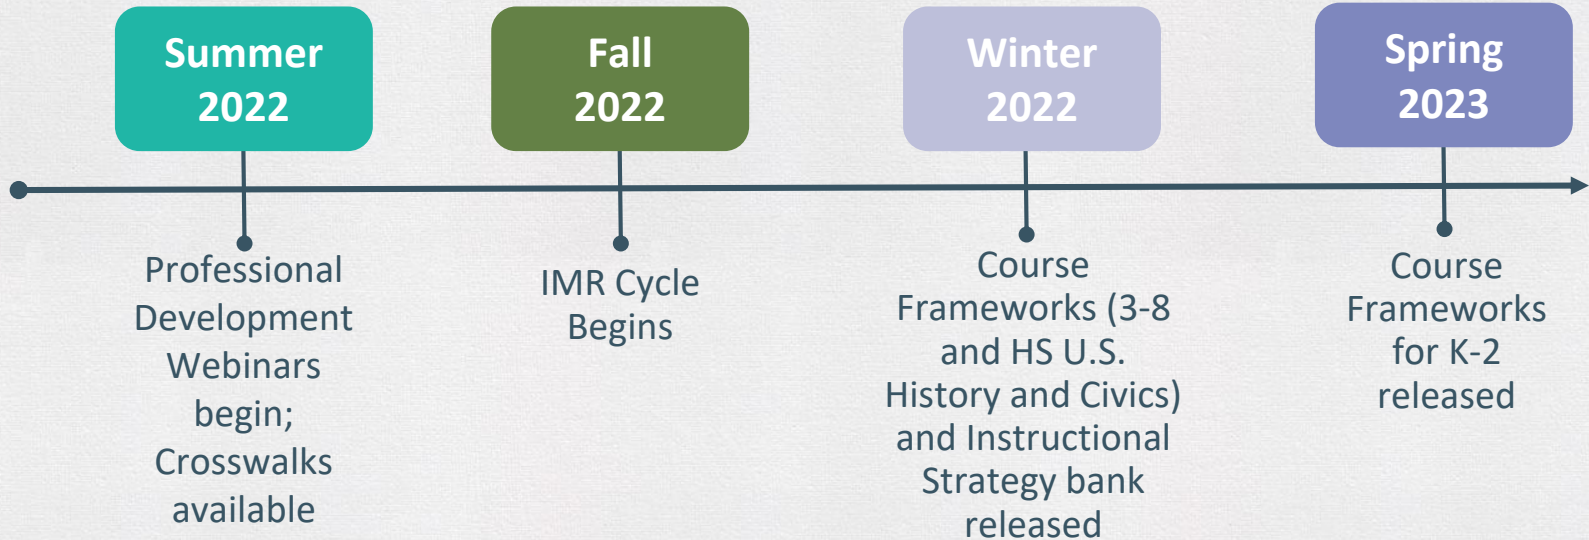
Summer 2022

Fall 2022

Winter 2022

Spring 2023

Professional Development Webinars begin; Crosswalks available

IMR Cycle Begins

Course Frameworks (3-8 and HS U.S. History and Civics) and Instructional Strategy bank released

Course Frameworks for K-2 released